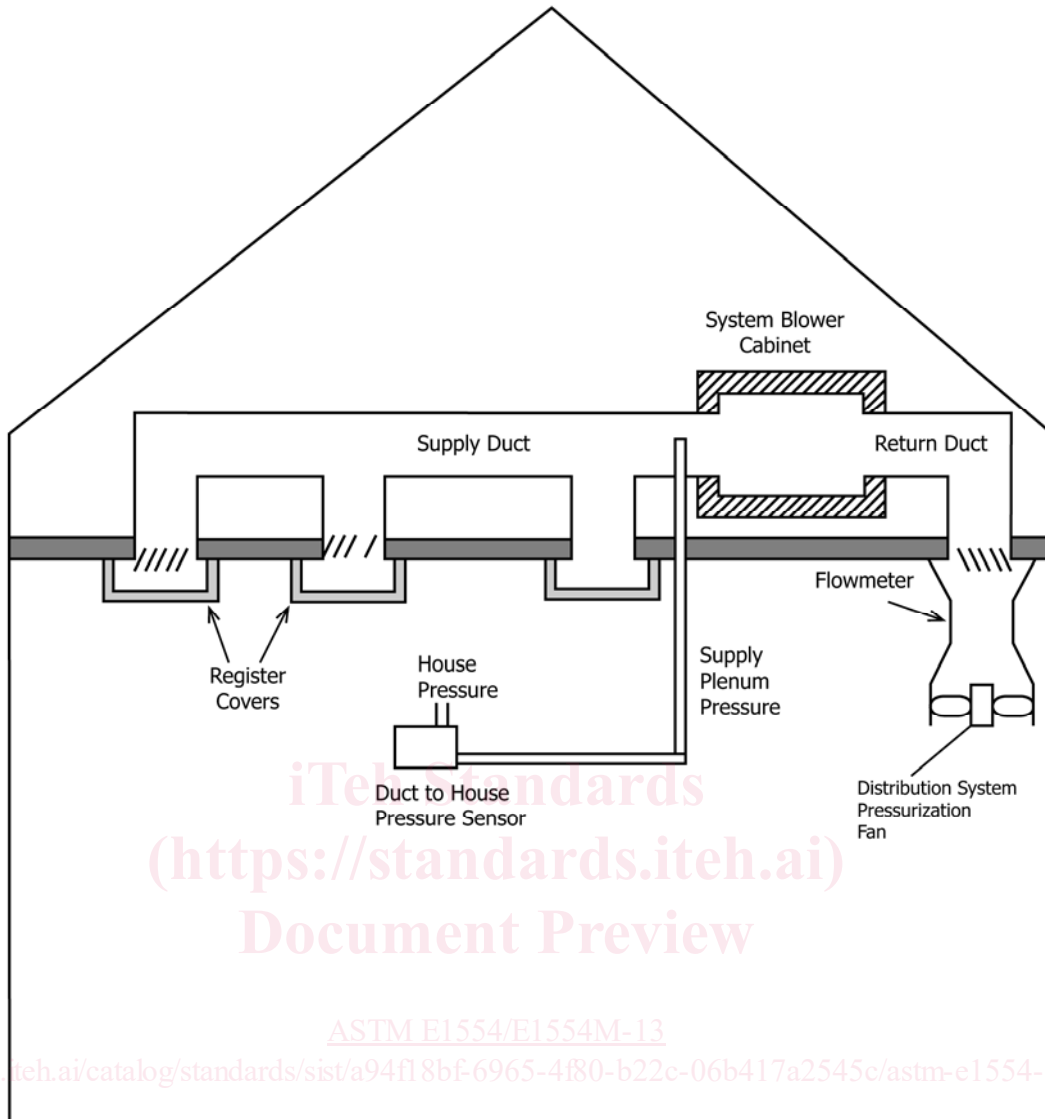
System Blower Cabinet

Supply Duct

Return Duct

Flowmeter

Register Covers

House Pressure

Supply Plenum Pressure

Duct to House Pressure Sensor

Distribution System Pressurization Fan

iTeh Standards
(https://standards.iteh.ai)
Document Preview

ASTM E1554/E1554M-13

teh.ai/catalog/standards/sist/a94f18bf-6965-4f80-b22c-06b417a2545c/astm-e1554-